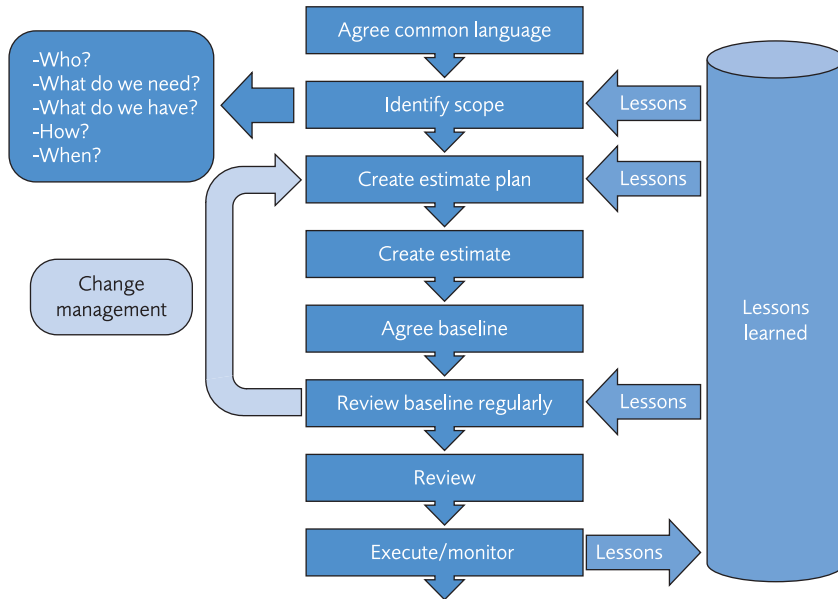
Agree common language

-Who?
-What do we need?
-What do we have?
-How?
-When?

Identify scope

Lessons

Create estimate plan

Lessons

Create estimate

Change management

Agree baseline

Lessons learned

Review baseline regularly

Lessons

Review

Execute/monitor

Lessons